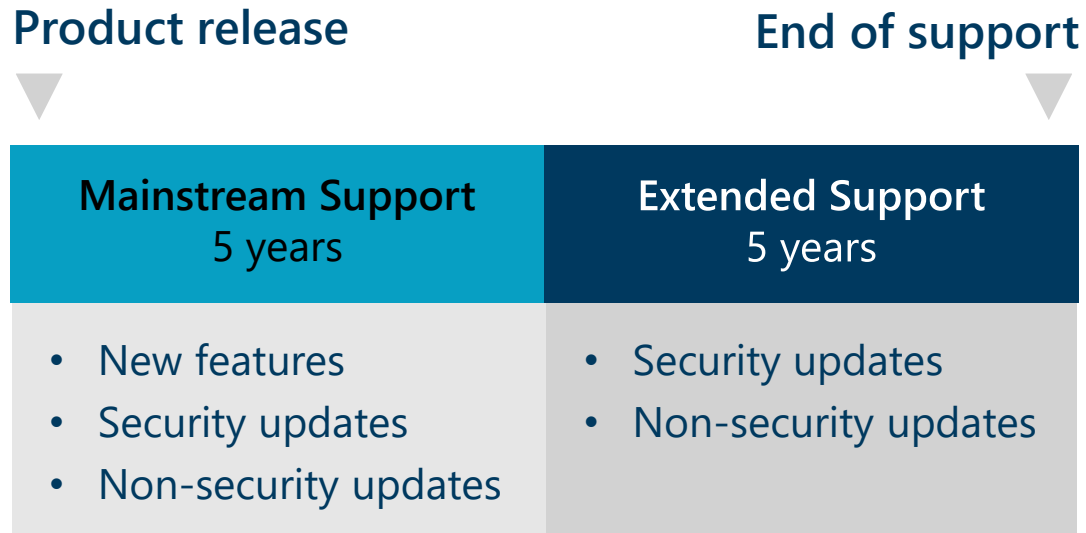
Product release

End of support

| Mainstream Support 5 years | Extended Support 5 years |
|---|---|
| • New features • Security updates • Non-security updates | • Security updates • Non-security updates |